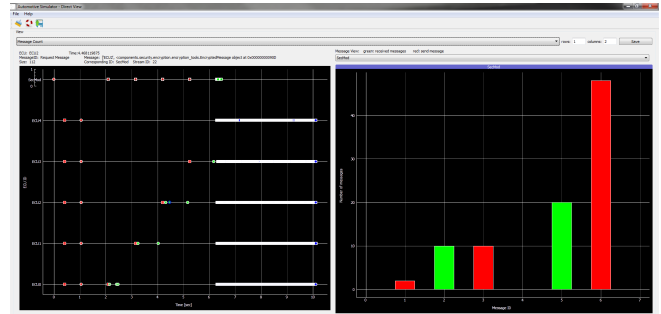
Automotive Simulator - Client View

File Help

View

Message Count

rows: 1 columns: 2 Save

ECU: ECU2 Time:6.480116875
MessageID: Request Message Message : [ECU2 - components.security.encryption.encryption_tools.EncryptedMessage object at 0x0000000000]
Size: 12 Corresponding ID: SecMod Stream ID: 22

SecMod
ECU4
ECU3
ECU2
ECU1
ECU0

ECU ID

0 1 2 3 4 5 6 7 8 9 10
Time [sec]

Message View: green received messages red: send message

SecMod

SecMod

Number of messages

40
30
20
10
0

0 1 2 3 4 5 6 7
Message ID